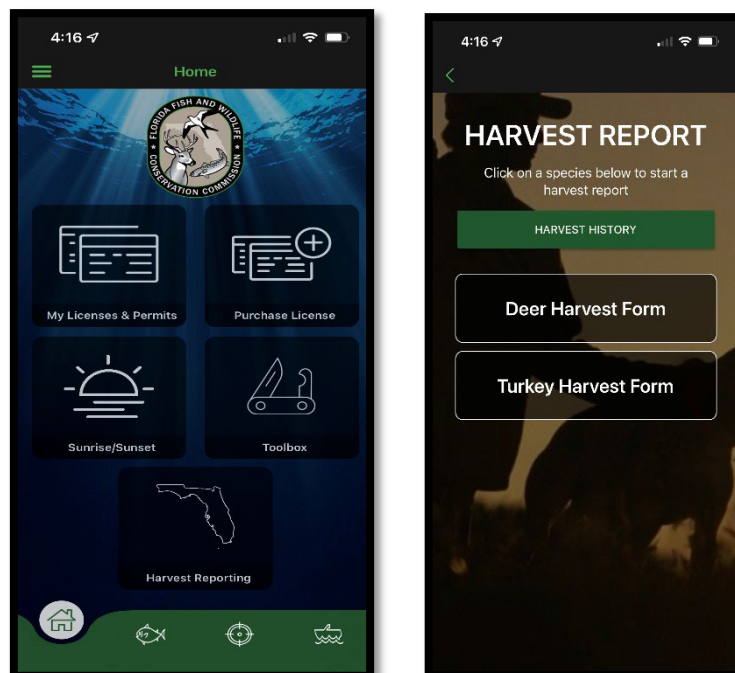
4:16

Home

FLORIDA FISH AND WILDLIFE CONSERVATION COMMISSION

My Licenses & Permits

Purchase License

Sunrise/Sunset

Toolbox

Harvest Reporting

4:16

HARVEST REPORT

Click on a species below to start a harvest report

HARVEST HISTORY

Deer Harvest Form

Turkey Harvest Form